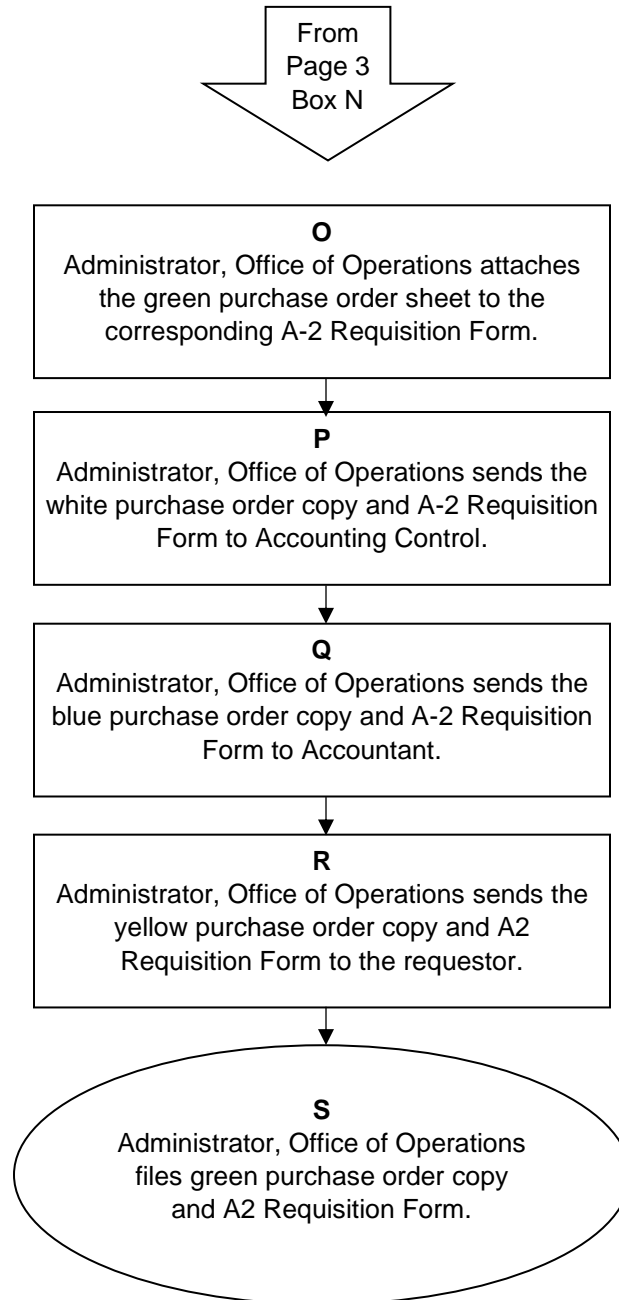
From
Page 3
Box N

O
Administrator, Office of Operations attaches the green purchase order sheet to the corresponding A-2 Requisition Form.

P
Administrator, Office of Operations sends the white purchase order copy and A-2 Requisition Form to Accounting Control.

Q
Administrator, Office of Operations sends the blue purchase order copy and A-2 Requisition Form to Accountant.

R
Administrator, Office of Operations sends the yellow purchase order copy and A2 Requisition Form to the requestor.

S
Administrator, Office of Operations files green purchase order copy and A2 Requisition Form.